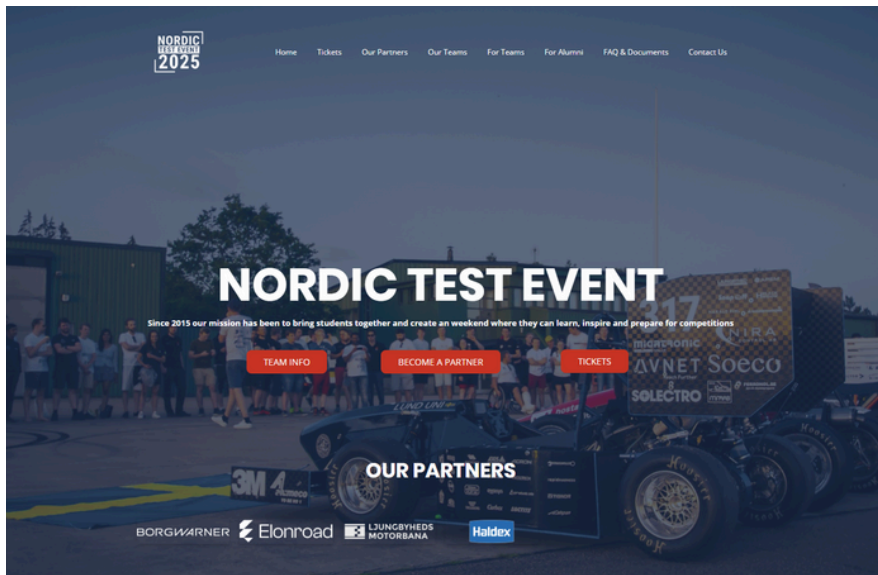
NORDIC TEST EVENT 2025

Home Tickets Our Partners Our Teams For Teams For Alumni FAQ & Documents Contact Us

NORDIC TEST EVENT

Since 2015 our mission has been to bring students together and create an weekend where they can learn, inspire and prepare for competitions

TEAM INFO
BECOME A PARTNER
TICKETS

317
AVNET Soeco
SOLECTRO

OUR PARTNERS

BORGWARNER Elonroad LJUNGBYHEDS MOTORBANA Haldex